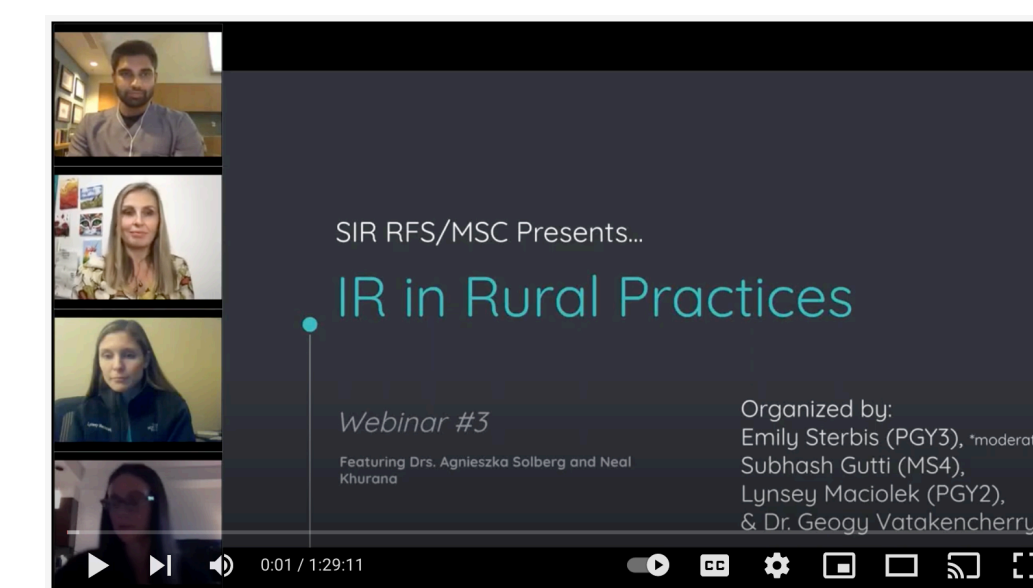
SIR RFS/MSC Presents...

IR in Rural Practices

Webinar #3

Featuring Drs. Agnieszka Solberg and Neal Khurana

Organized by:
Emily Sterbis (PGY3), *moderat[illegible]
Subhash Gutti (MS4),
Lynsey Maciolek (PGY2),
& Dr. Geogy Vatakencherr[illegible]

0:01 / 1:29:11

CC